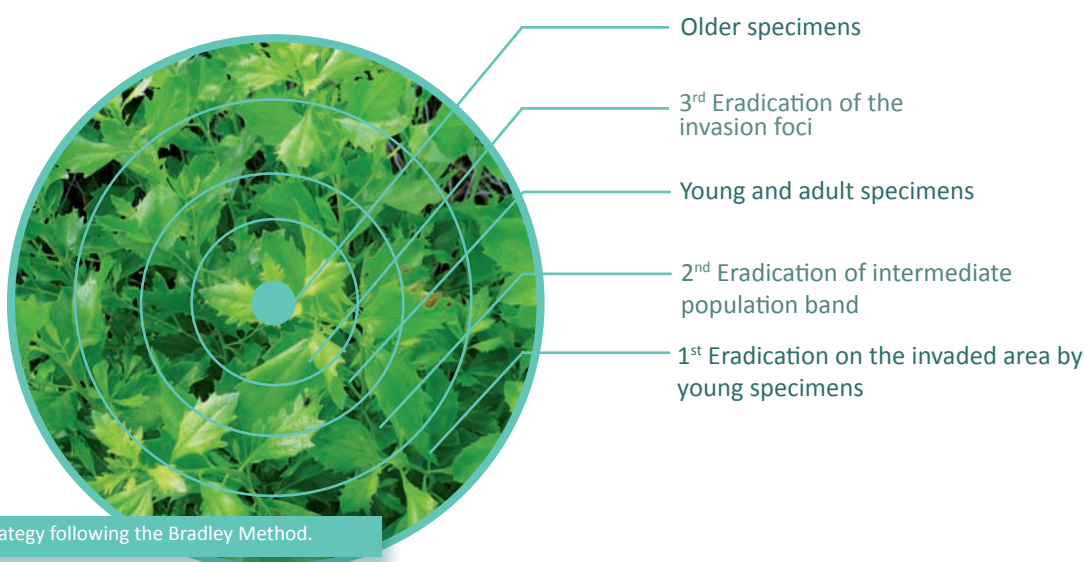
Older specimens

3$^{rd}$ Eradication of the invasion foci

Young and adult specimens

2$^{nd}$ Eradication of intermediate population band

1$^{st}$ Eradication on the invaded area by young specimens

ategy following the Bradley Method.